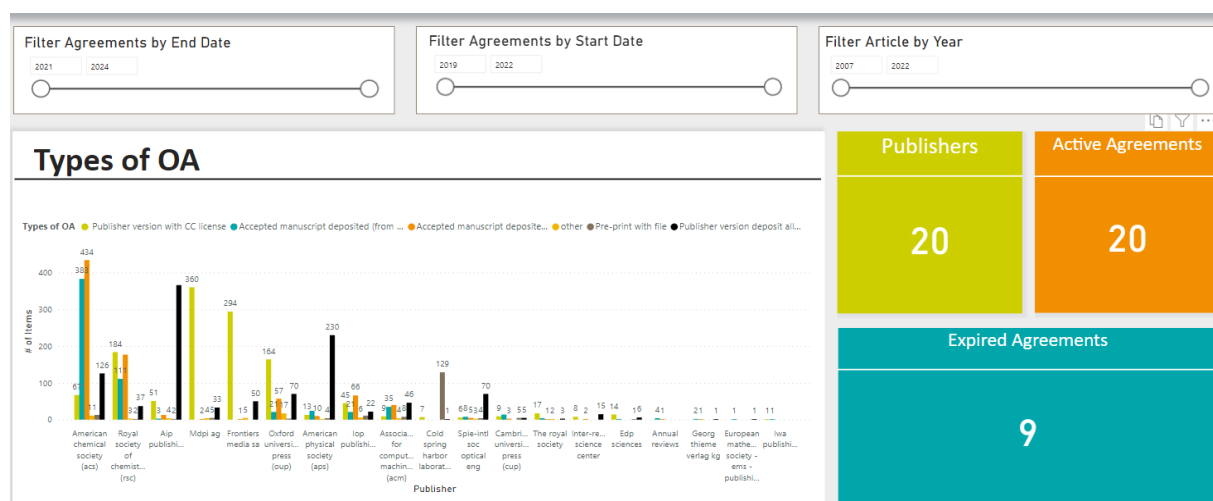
Filter Agreements by End Date
2021 2024

Filter Agreements by Start Date
2019 2022

Filter Article by Year
2007 2022

Types of OA

Types of OA ● Publisher version with CC license ● Accepted manuscript deposited (from ... ● Accepted manuscript deposite... ● other ● Pre-print with file ● Publisher version deposit all...

# of items

400
300
200
100
0

67 383 434 11 126
184 111 176 32 37
51 3 4 2
360 2 4 5 33
294 1 5 50
164 21 57 17 70
13 10 4 230
45 21 66 6 22
9 35 14 8 46
7
129 1
6 8 5 3 4 70
9 3 5 5
17 1 2 3
8 2 15 13
14 1 6
4 1
2 1 1
1 1
1 1 1

American chemical society (acs)
Royal society of chemist... (rsc)
Aip publishi...
Mdpi ag
Frontiers media sa
Oxford universi... press (oup)
American physical society (aps)
Iop publishi...
Associa... for comput... machin... (acm)
Cold spring harbor laborat...
Spie-intl soc optical eng
Cambri... universi... press (cup)
The royal society
Inter-re... science center
Edp sciences
Annual reviews
Georg thieme verlag kg
European mathe... society - ems - publishi...
Iwa publishi...

Publisher

Publishers
20

Active Agreements
20

Expired Agreements
9